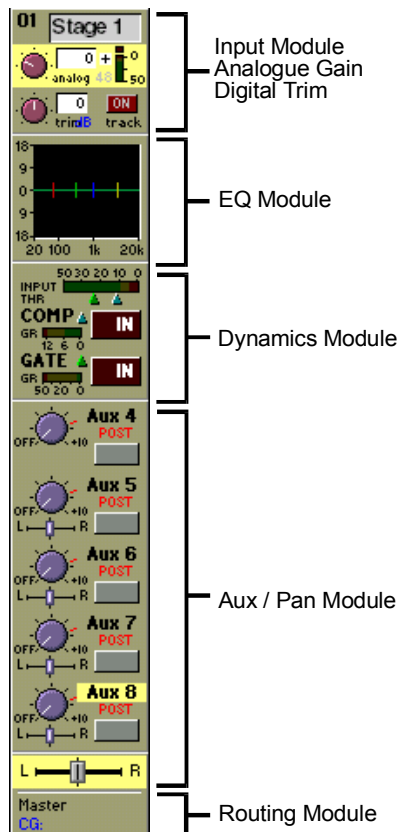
01 Stage 1

0 + 0
analog 48 50

0 ON
trim dB track

18
9
0
9
18
20 100 1k 20k

50 30 20 10 0
INPUT
THR
COMP
GR
12 6 0
IN
GATE
GR
50 20 0
IN

OFF +10
Aux 4
POST

OFF +10
Aux 5
POST
L R

OFF +10
Aux 6
POST
L R

OFF +10
Aux 7
POST
L R

OFF +10
Aux 8
POST
L R

L R

Master
CG:

Input Module
Analogue Gain
Digital Trim

EQ Module

Dynamics Module

Aux / Pan Module

Routing Module